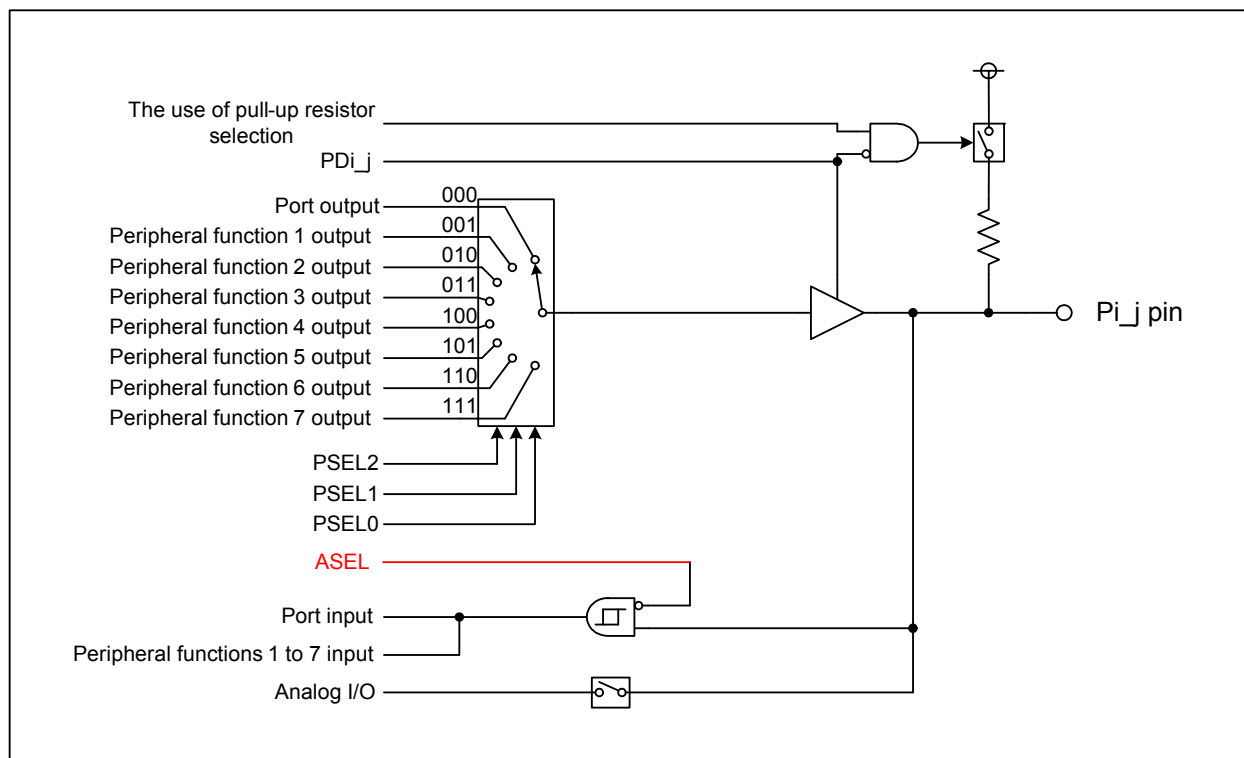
The use of pull-up resistor selection
PDi_j
Port output
Peripheral function 1 output
Peripheral function 2 output
Peripheral function 3 output
Peripheral function 4 output
Peripheral function 5 output
Peripheral function 6 output
Peripheral function 7 output
000
001
010
011
100
101
110
111
PSEL2
PSEL1
PSEL0
ASEL
Port input
Peripheral functions 1 to 7 input
Analog I/O
Pi_j pin